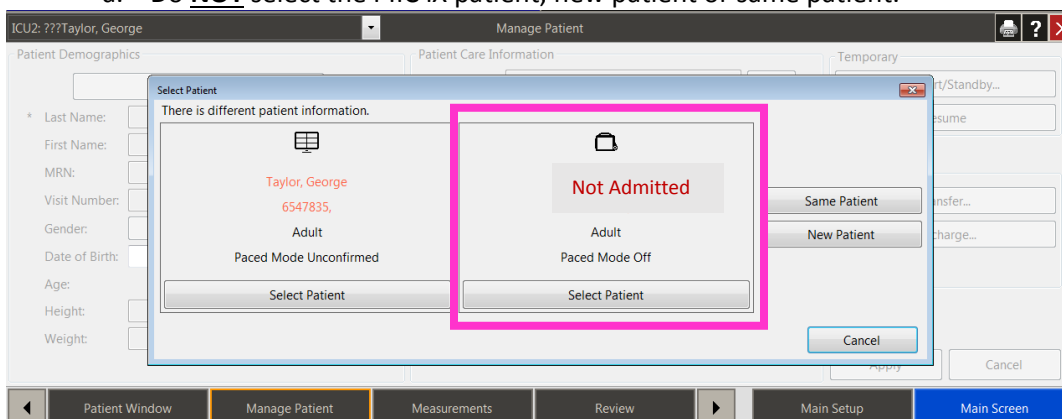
d. Do NOT select the PIIC iX patient, new patient or same patient.

ICU2: ???Taylor, George

Manage Patient

Patient Demographics

Patient Care Information

Temporary

rt/Standby...

esume

* Last Name:

First Name:

MRN:

Visit Number:

Gender:

Date of Birth:

Age:

Height:

Weight:

Select Patient

There is different patient information.

Taylor, George

6547835,

Adult

Paced Mode Unconfirmed

Select Patient

Not Admitted

Adult

Paced Mode Off

Select Patient

Same Patient

New Patient

nsfer...

charge...

Cancel

Apply

Cancel

Patient Window

Manage Patient

Measurements

Review

Main Setup

Main Screen